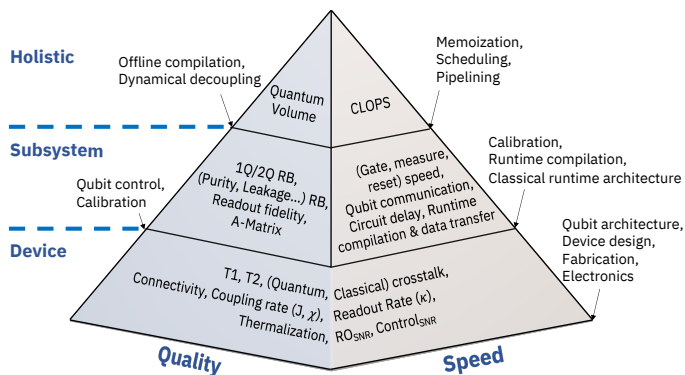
Holistic

Offline compilation, Dynamical decoupling

Quantum Volume

CLOPS

Memoization, Scheduling, Pipelining

Subsystem

1Q/2Q RB, (Purity, Leakage...) RB, Readout fidelity, A-Matrix

(Gate, measure, reset) speed, Qubit communication, Circuit delay, Runtime compilation & data transfer

Calibration, Runtime compilation, Classical runtime architecture

Qubit control, Calibration

Device

T1, T2, (Quantum, Classical) crosstalk, Connectivity, Coupling rate (J, $\chi$), Readout Rate ($\kappa$), Thermalization, $RO_{SNR}$, $Control_{SNR}$

Qubit architecture, Device design, Fabrication, Electronics

Quality

Speed